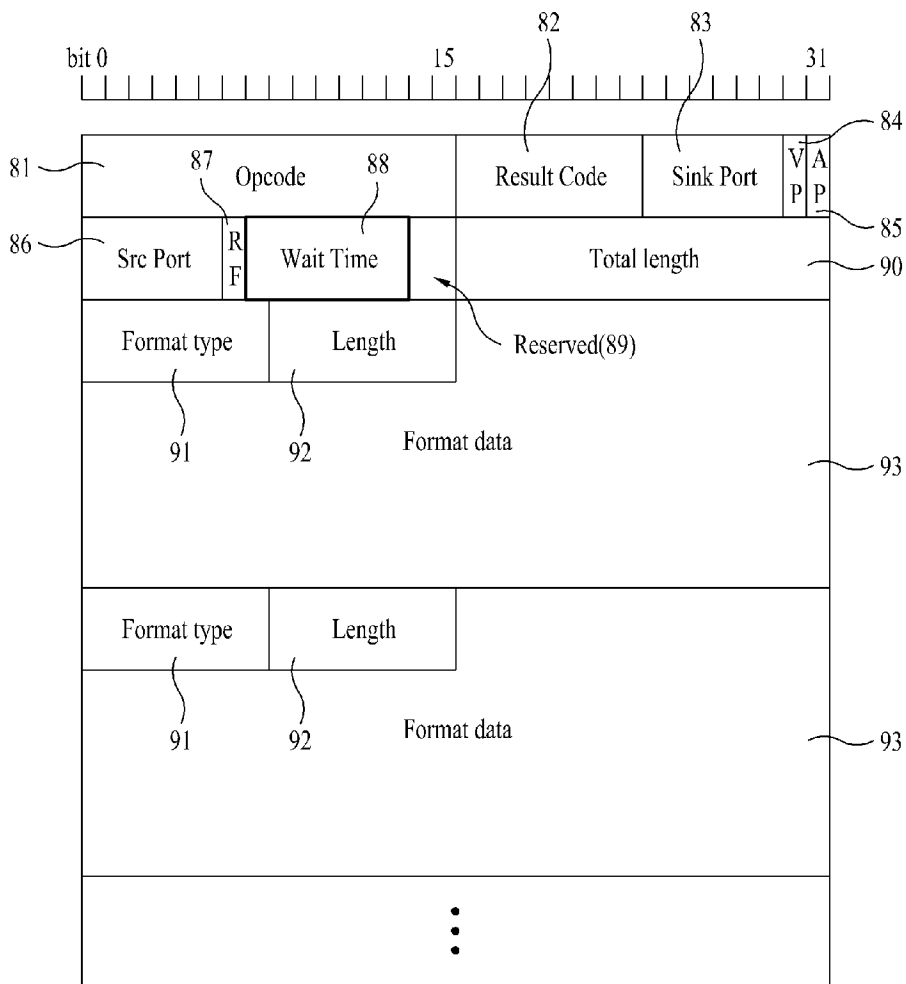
82
83
bit 0
15
31
84
81
87
Opcode
88
Result Code
Sink Port
V P
A P
85
86
Src Port
R F
Wait Time
Total length
90
Format type
Length
Reserved(89)
91
92
Format data
93
Format type
Length
91
92
Format data
93